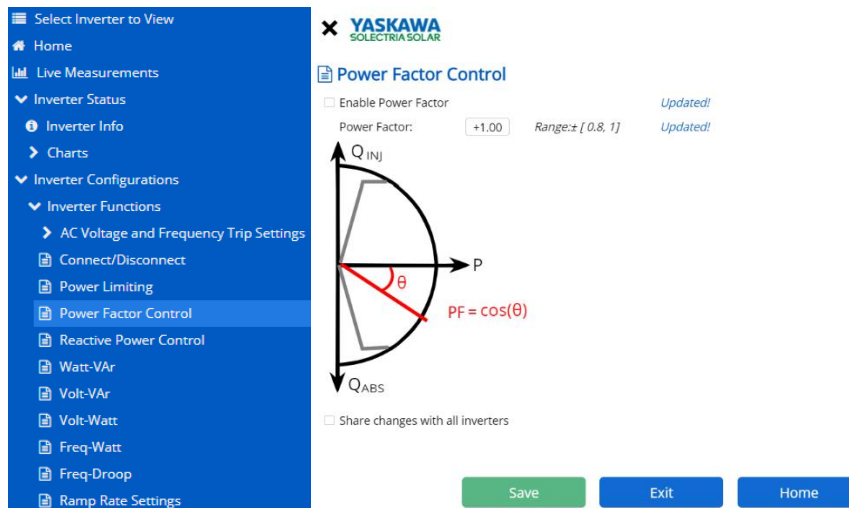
Select Inverter to View
Home
Live Measurements
Inverter Status
Inverter Info
Charts
Inverter Configurations
Inverter Functions
AC Voltage and Frequency Trip Settings
Connect/Disconnect
Power Limiting
Power Factor Control
Reactive Power Control
Watt-VAr
Volt-VAr
Volt-Watt
Freq-Watt
Freq-Droop
Ramp Rate Settings

YASKAWA
SOLECTRIA SOLAR

Power Factor Control

Enable Power Factor Updated!
Power Factor: +1.00 Range:± [ 0.8, 1] Updated!

$Q_{INJ}$
P
θ
PF = cos(θ)
$Q_{ABS}$

Share changes with all inverters

Save
Exit
Home